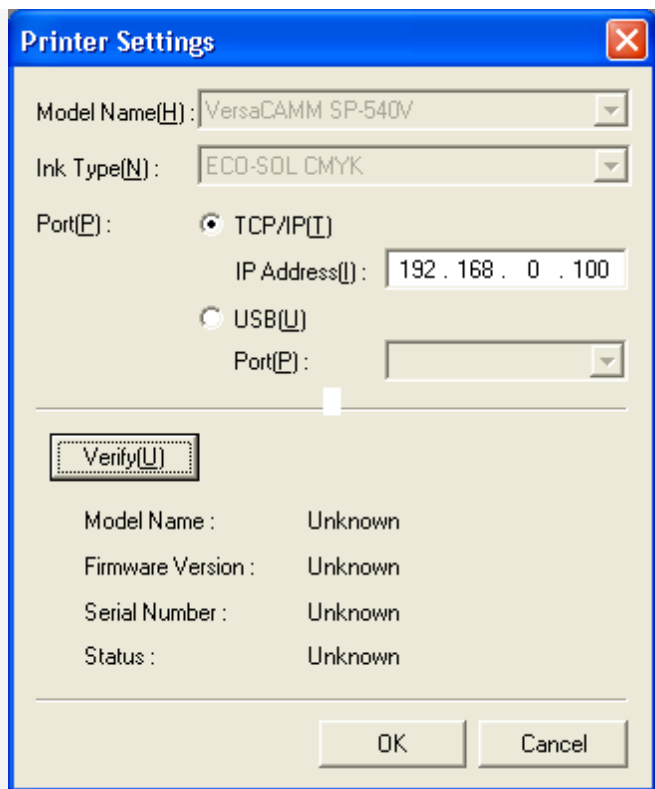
Printer Settings

Model Name(H) : VersaCAMM SP-540V

Ink Type(N) : ECO-SOL CMYK

Port(P) : TCP/IP(T)

IP Address(I) : 192 . 168 . 0 . 100

USB(U)

Port(P) :

Verify(U)

Model Name : Unknown

Firmware Version : Unknown

Serial Number : Unknown

Status : Unknown

OK

Cancel